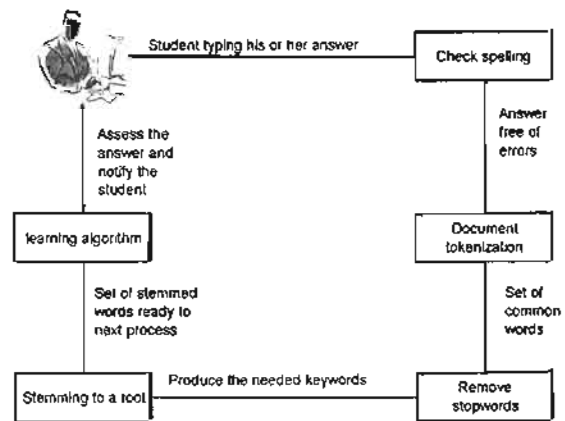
Student typing his or her answer

Check spelling

Answer free of errors

Document tokenization

Set of common words

Remove stopwords

Produce the needed keywords

Stemming to a root

Set of stemmed words ready to next process

learning algorithm

Assess the answer and notify the student